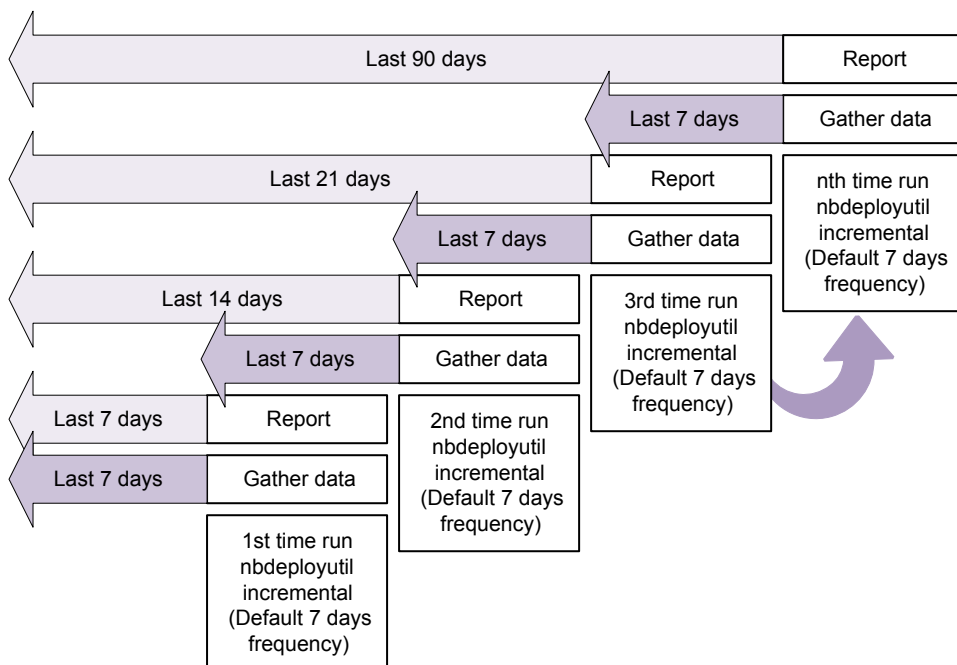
Last 90 days

Report

Last 7 days

Gather data

Last 21 days

Report

nth time run nbdeployutil incremental (Default 7 days frequency)

Last 7 days

Gather data

Last 14 days

Report

3rd time run nbdeployutil incremental (Default 7 days frequency)

Last 7 days

Gather data

Last 7 days

Report

2nd time run nbdeployutil incremental (Default 7 days frequency)

Last 7 days

Gather data

1st time run nbdeployutil incremental (Default 7 days frequency)